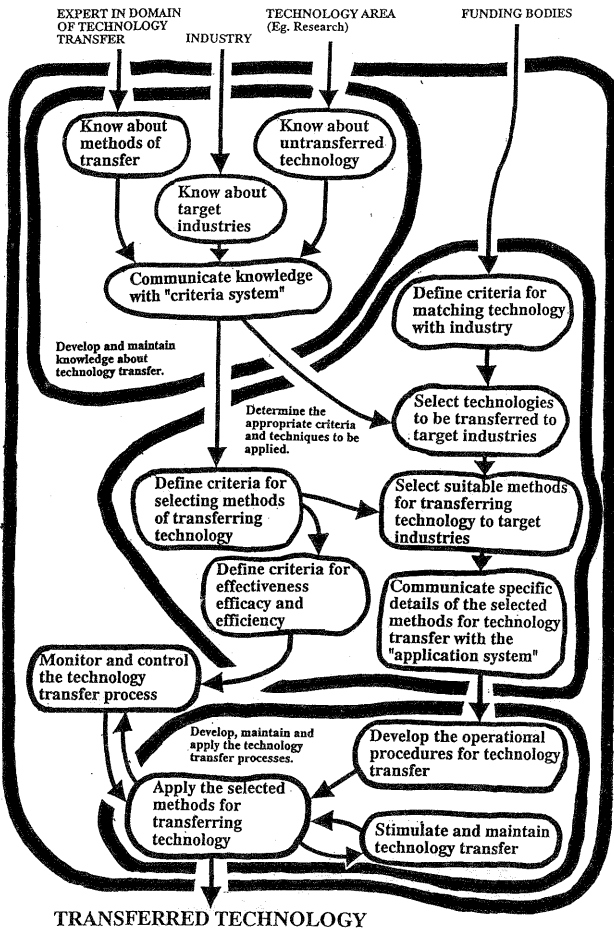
EXPERT IN DOMAIN OF TECHNOLOGY TRANSFER

INDUSTRY

TECHNOLOGY AREA (Eg. Research)

FUNDING BODIES

Know about methods of transfer

Know about untransferred technology

Know about target industries

Communicate knowledge with "criteria system"

Develop and maintain knowledge about technology transfer.

Define criteria for matching technology with industry

Select technologies to be transferred to target industries

Determine the appropriate criteria and techniques to be applied.

Define criteria for selecting methods of transferring technology

Select suitable methods for transferring technology to target industries

Define criteria for effectiveness efficacy and efficiency

Communicate specific details of the selected methods for technology transfer with the "application system"

Monitor and control the technology transfer process

Develop, maintain and apply the technology transfer processes.

Develop the operational procedures for technology transfer

Apply the selected methods for transferring technology

Stimulate and maintain technology transfer

TRANSFERRED TECHNOLOGY